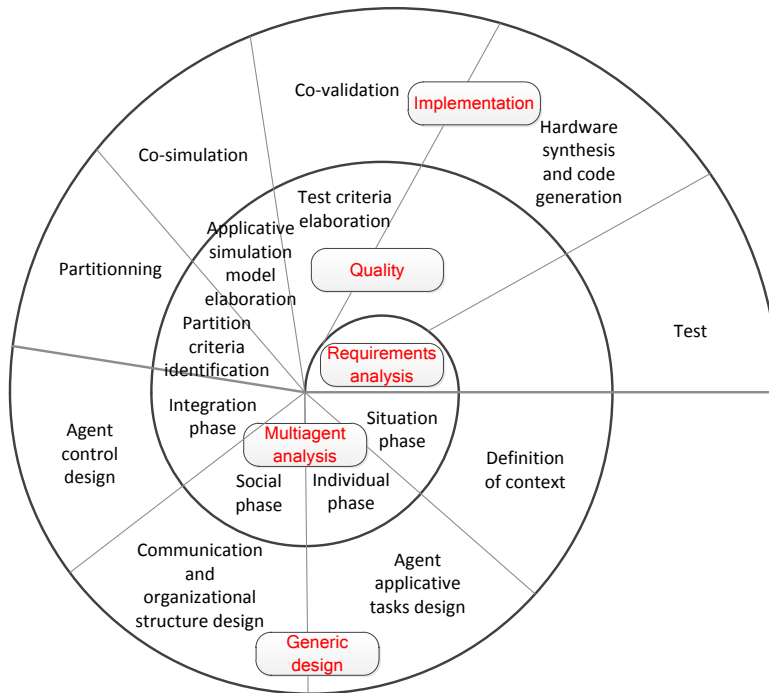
Co-validation

Implementation

Hardware synthesis and code generation

Co-simulation

Test criteria elaboration

Applicative simulation model elaboration

Partitionning

Quality

Test

Partition criteria identification

Requirements analysis

Integration phase

Situation phase

Agent control design

Multiagent analysis

Definition of context

Social phase

Individual phase

Communication and organizational structure design

Agent applicative tasks design

Generic design